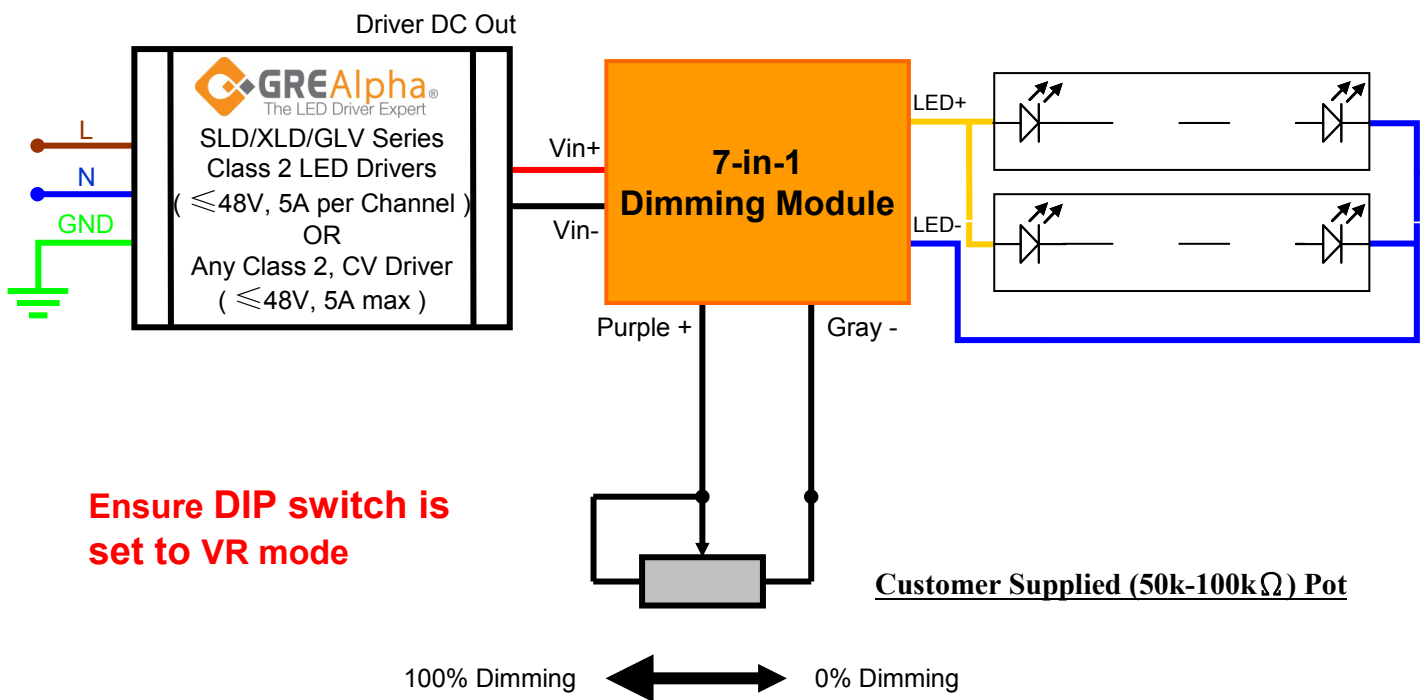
Driver DC Out

L

N

GND

GREAlpha®
The LED Driver Expert
SLD/XLD/GLV Series
Class 2 LED Drivers
( ≤48V, 5A per Channel )
OR
Any Class 2, CV Driver
( ≤48V, 5A max )

Vin+

Vin-

7-in-1
Dimming Module

LED+

LED-

Purple +

Gray -

Ensure DIP switch is set to VR mode

Customer Supplied (50k-100k$\Omega$) Pot

100% Dimming

0% Dimming